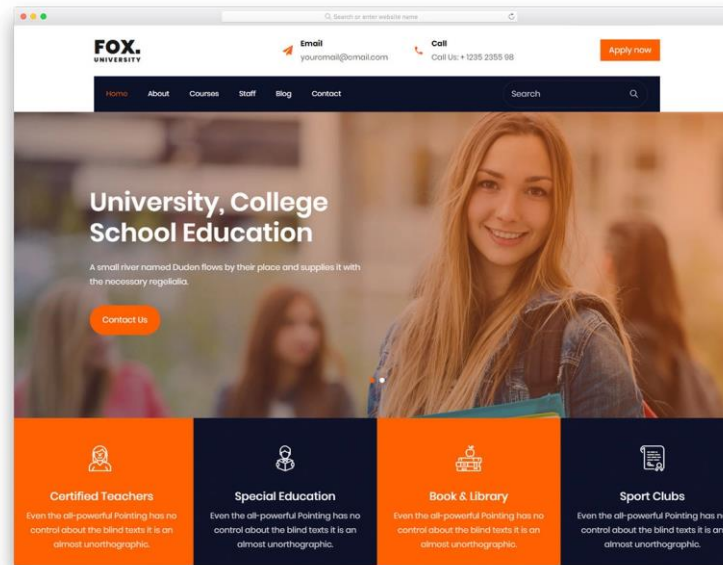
Search or enter website name

FOX.
UNIVERSITY

Email
youremail@email.com

Call
Call Us: + 1235 2355 98

Apply now

Home About Courses Staff Blog Contact

Search

University, College School Education

A small river named Duden flows by their place and supplies it with the necessary regelialia.

Contact Us

Certified Teachers
Even the all-powerful Pointing has no control about the blind texts it is an almost unorthographic.

Special Education
Even the all-powerful Pointing has no control about the blind texts it is an almost unorthographic.

Book & Library
Even the all-powerful Pointing has no control about the blind texts it is an almost unorthographic.

Sport Clubs
Even the all-powerful Pointing has no control about the blind texts it is an almost unorthographic.